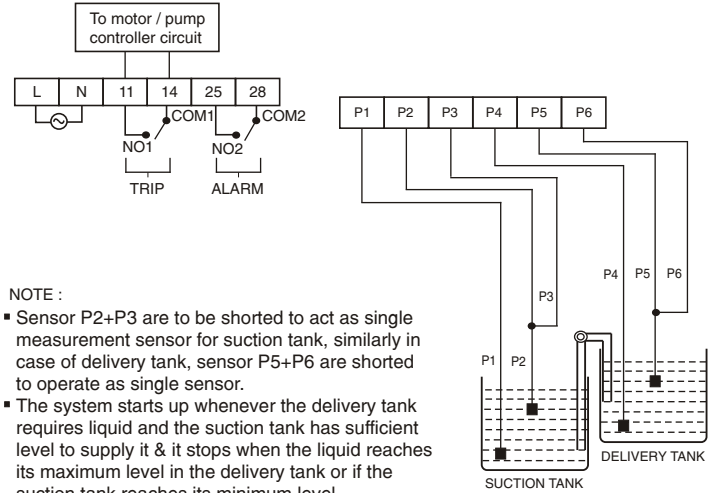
To motor / pump controller circuit

| L | N | 11 | 14 | 25 | 28 |
|---|---|---|---|---|---|

COM1
NO1
COM2
NO2
TRIP
ALARM

| P1 | P2 | P3 | P4 | P5 | P6 |
|---|---|---|---|---|---|

P3
P4 P5 P6
P1 P2
DELIVERY TANK
SUCTION TANK

NOTE :

▪ Sensor P2+P3 are to be shorted to act as single measurement sensor for suction tank, similarly in case of delivery tank, sensor P5+P6 are shorted to operate as single sensor.

▪ The system starts up whenever the delivery tank requires liquid and the suction tank has sufficient level to supply it & it stops when the liquid reaches its maximum level in the delivery tank or if the suction tank reaches its minimum level.